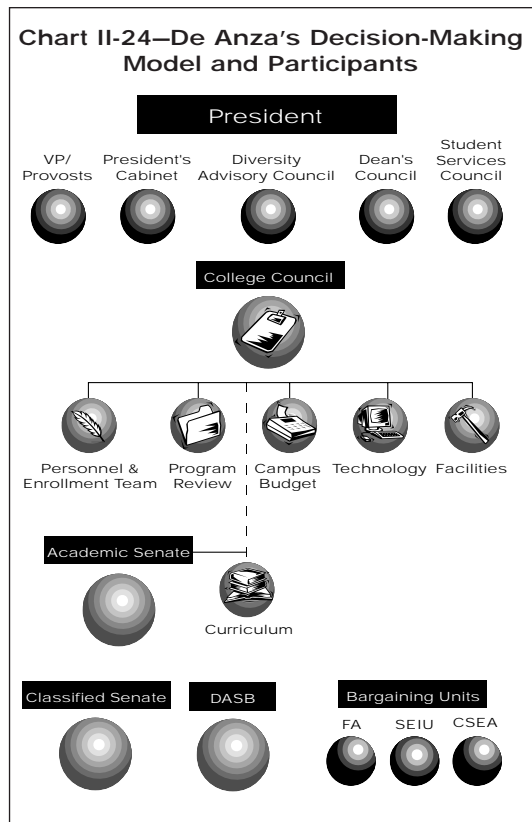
Chart II-24—De Anza's Decision-Making Model and Participants

President

VP/ Provosts

President's Cabinet

Diversity Advisory Council

Dean's Council

Student Services Council

College Council

Personnel & Enrollment Team

Program Review

Campus Budget

Technology

Facilities

Academic Senate

Curriculum

Classified Senate

DASB

Bargaining Units

FA

SEIU

CSEA